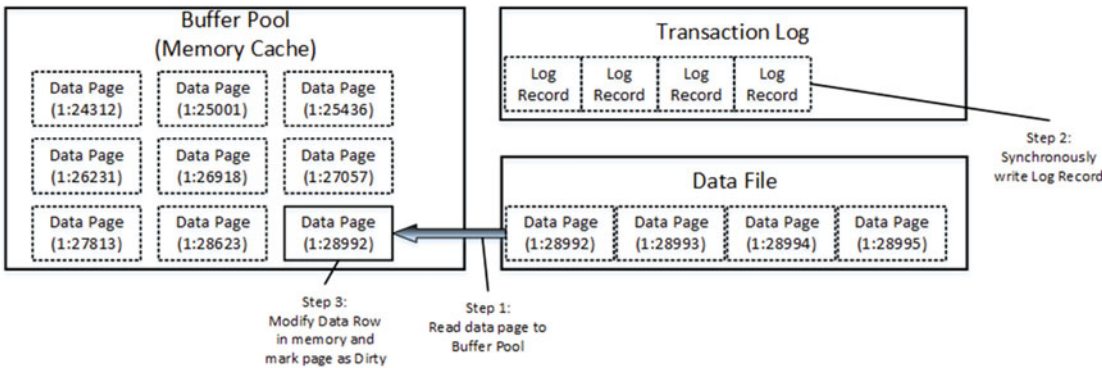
Buffer Pool
(Memory Cache)

Data Page (1:24312)
Data Page (1:25001)
Data Page (1:25436)
Data Page (1:26231)
Data Page (1:26918)
Data Page (1:27057)
Data Page (1:27813)
Data Page (1:28623)
Data Page (1:28992)

Transaction Log

Log Record
Log Record
Log Record
Log Record

Step 2:
Synchronously
write Log Record

Data File

Data Page (1:28992)
Data Page (1:28993)
Data Page (1:28994)
Data Page (1:28995)

Step 3:
Modify Data Row
in memory and
mark page as Dirty

Step 1:
Read data page to
Buffer Pool